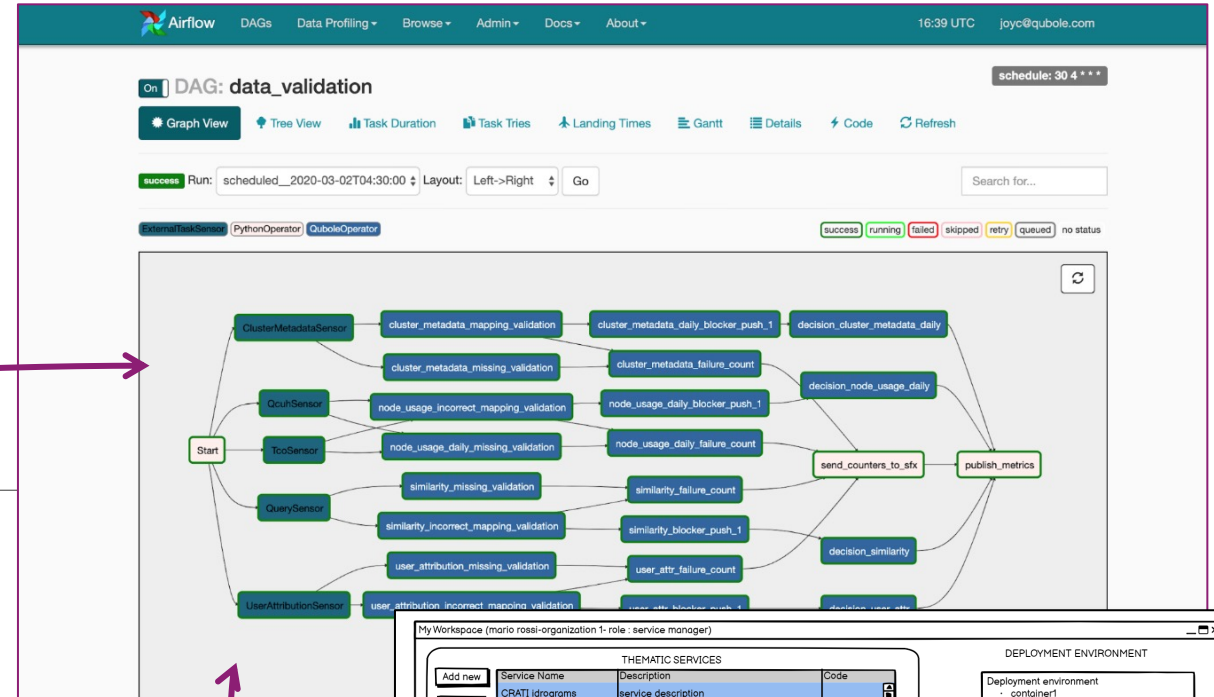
Airflow DAGs Data Profiling Browse Admin Docs About 16:39 UTC joyc@qubole.com

On DAG: data_validation

schedule: 30 4 * * *

Graph View Tree View Task Duration Task Tries Landing Times Gantt Details Code Refresh

success Run: scheduled__2020-03-02T04:30:00 Layout: Left->Right Go

Search for...

ExternalTaskSensor PythonOperator QuboleOperator

success running failed skipped retry queued no status

Start
ClusterMetadataSensor
QcuhSensor
TcoSensor
QuerySensor
UserAttributionSensor
cluster_metadata_mapping_validation
cluster_metadata_missing_validation
node_usage_incorrect_mapping_validation
node_usage_daily_missing_validation
similarity_missing_validation
similarity_incorrect_mapping_validation
user_attribution_missing_validation
user_attribution_incorrect_mapping_validation
cluster_metadata_daily_blocker_push_1
cluster_metadata_failure_count
node_usage_daily_blocker_push_1
node_usage_daily_failure_count
similarity_failure_count
similarity_blocker_push_1
user_attr_failure_count
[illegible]
decision_cluster_metadata_daily
decision_node_usage_daily
send_counters_to_sfx
publish_metrics
decision_similarity
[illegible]

My Workspace (mario rossi-organization 1- role : service manager)

THEMATIC SERVICES

Add new

| Service Name | Description | Code |
|---|---|---|
| CRATI idrograms | service description | |

DEPLOYMENT ENVIRONMENT

Deployment environment
· container1